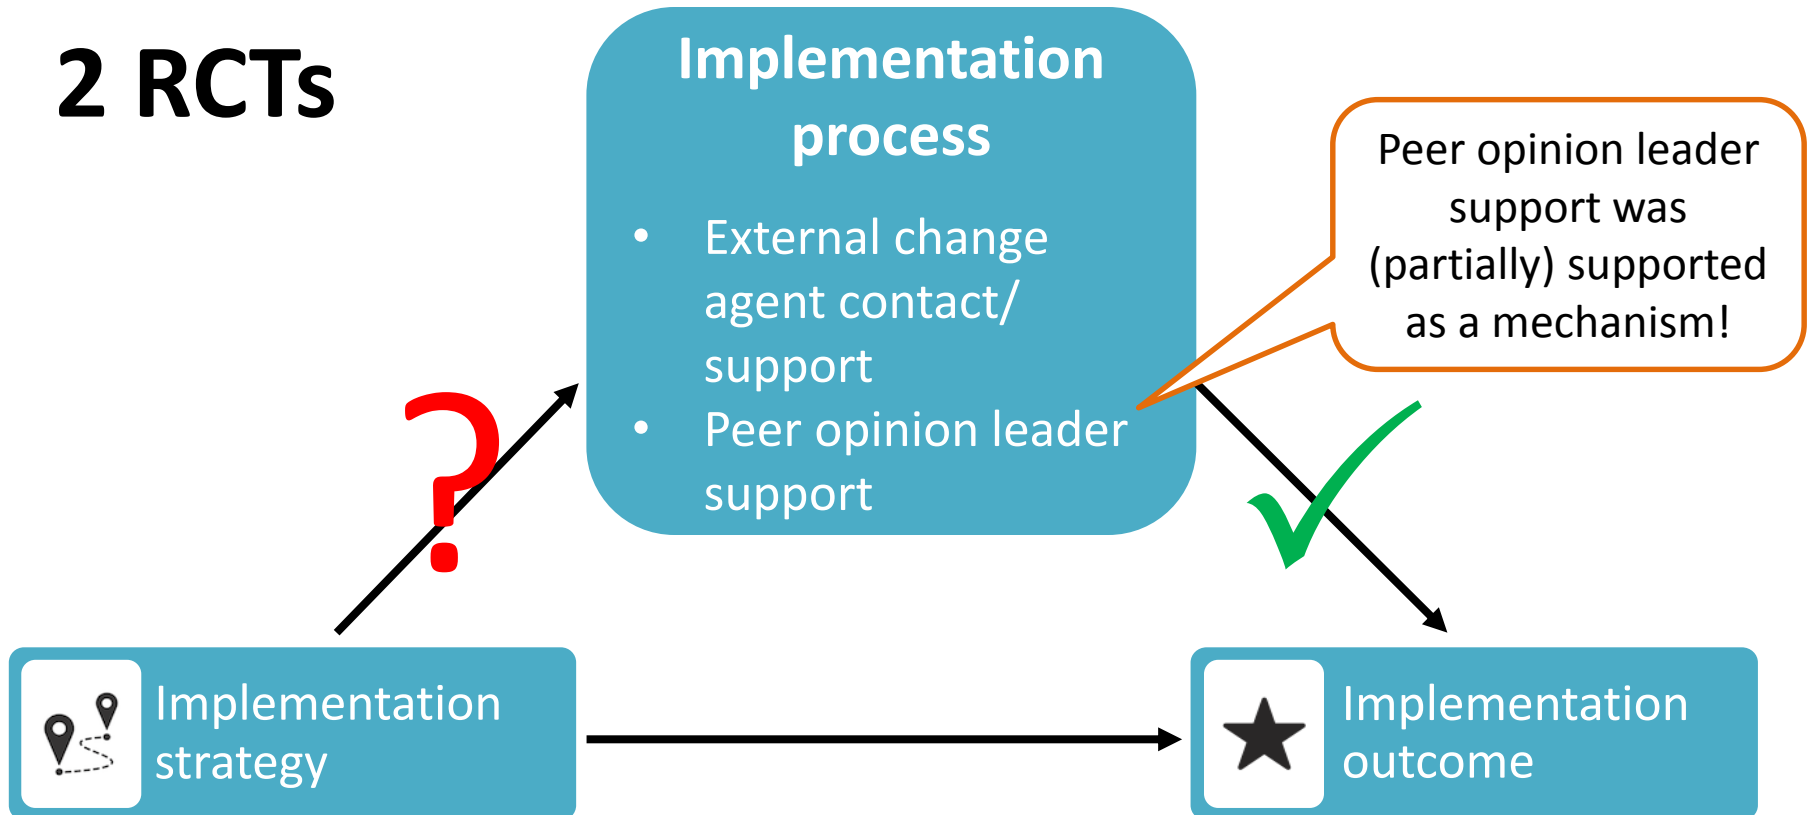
2 RCTs

Implementation process

- External change agent contact/ support
- Peer opinion leader support

Peer opinion leader support was (partially) supported as a mechanism!

?

Implementation strategy

Implementation outcome